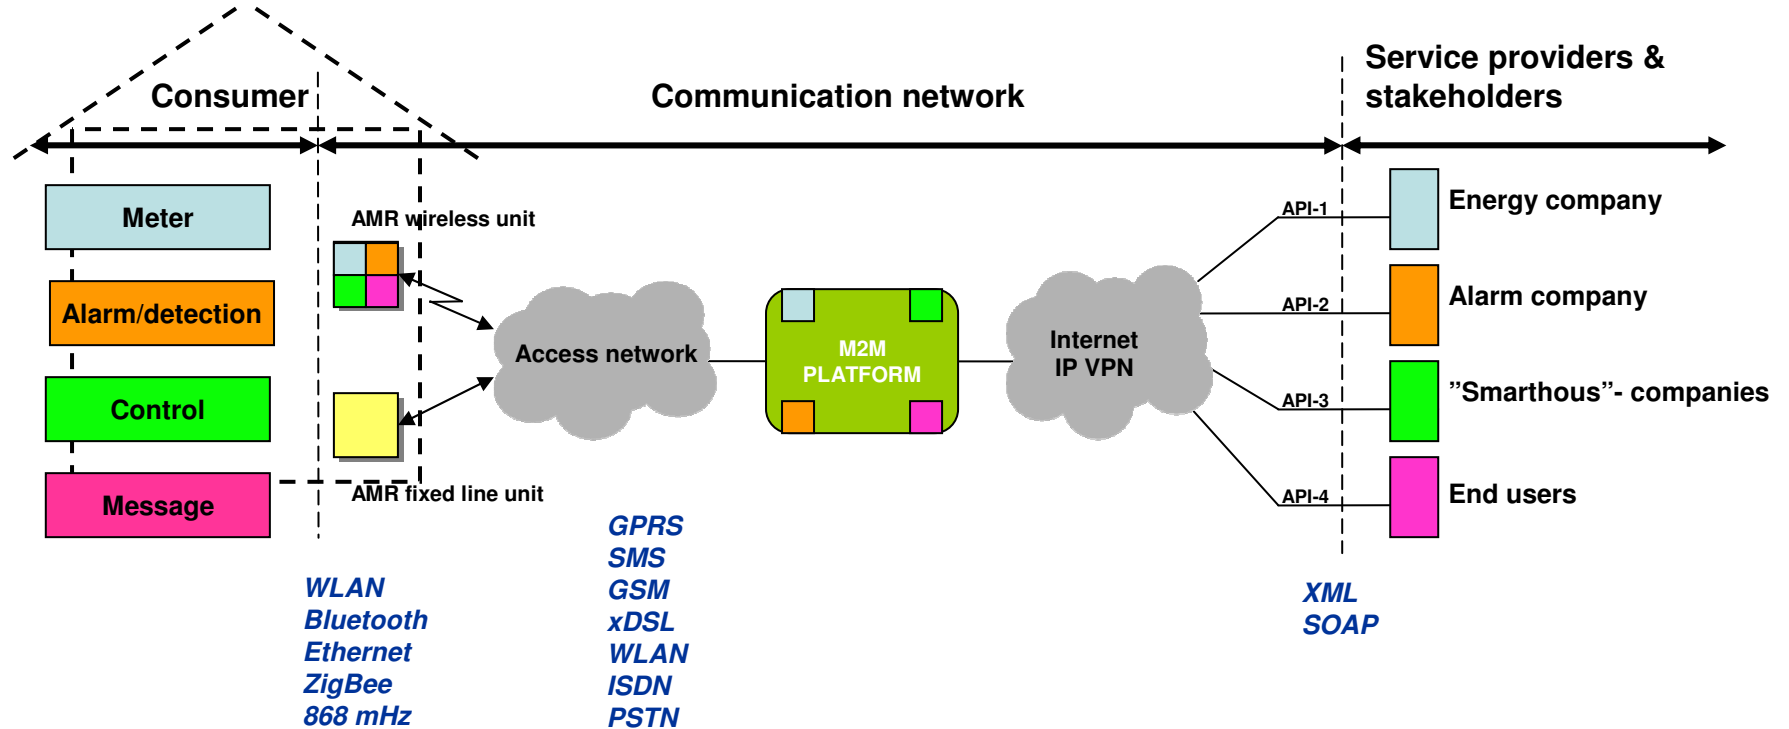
Consumer

Communication network

Service providers & stakeholders

Meter

Alarm/detection

Control

Message

AMR wireless unit

AMR fixed line unit

Access network

M2M PLATFORM

Internet IP VPN

API-1

API-2

API-3

API-4

Energy company

Alarm company

”Smarthous”- companies

End users

WLAN
Bluetooth
Ethernet
ZigBee
868 mHz

GPRS
SMS
GSM
xDSL
WLAN
ISDN
PSTN

XML
SOAP